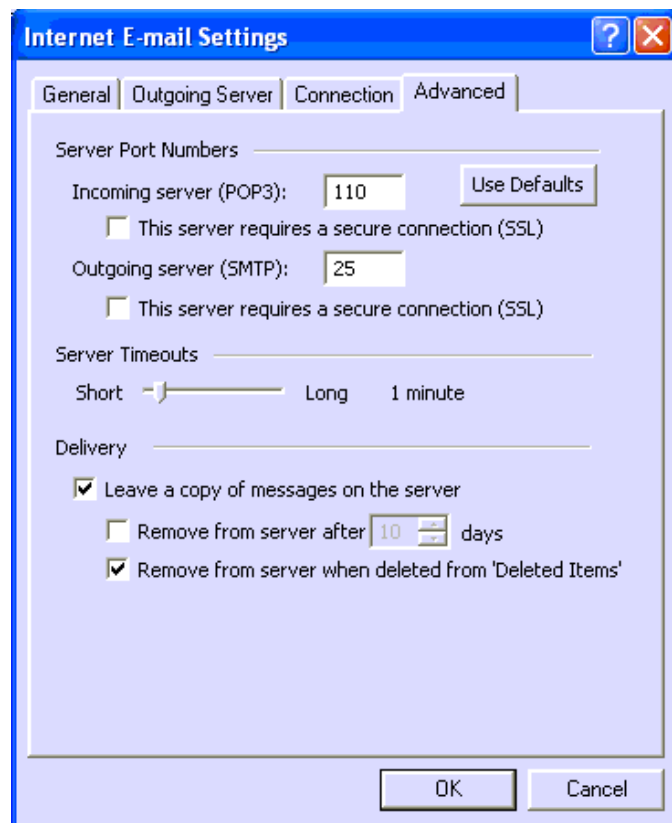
Internet E-mail Settings

General | Outgoing Server | Connection | Advanced

Server Port Numbers

Incoming server (POP3): 110 Use Defaults

This server requires a secure connection (SSL)

Outgoing server (SMTP): 25

This server requires a secure connection (SSL)

Server Timeouts

Short Long 1 minute

Delivery

Leave a copy of messages on the server

Remove from server after 10 days

Remove from server when deleted from 'Deleted Items'

OK Cancel